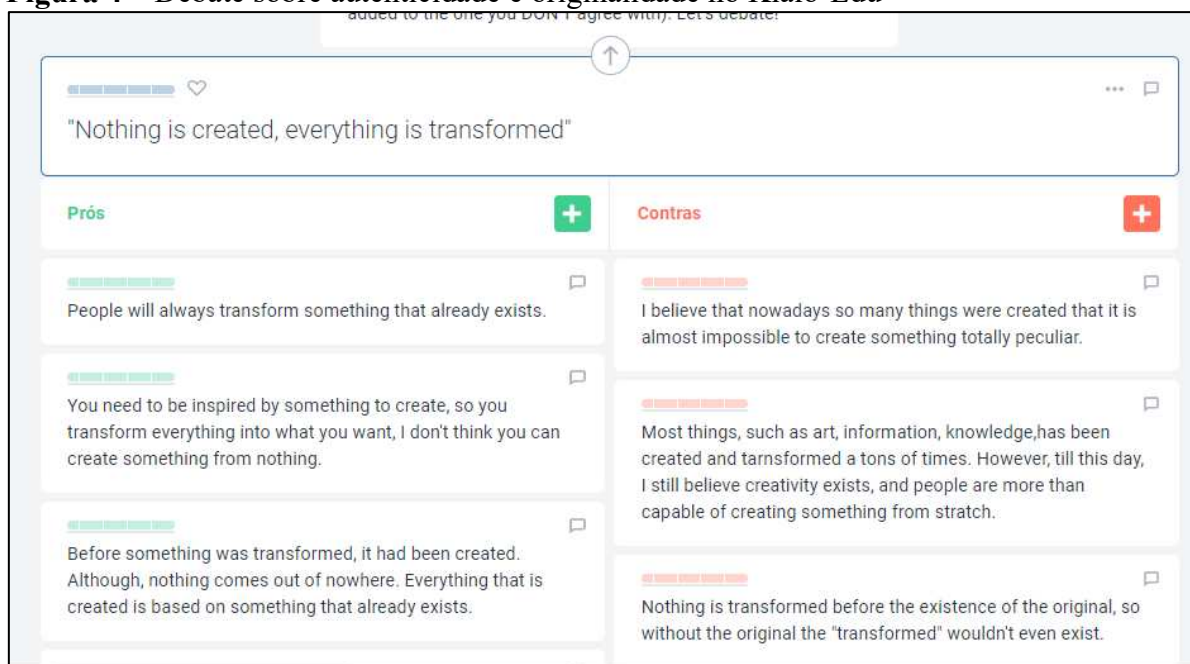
Figura 7 – Debate sobre autenticidade e originalidade no Kialo Edu

added to the one you DON'T agree with). Let's debate!

"Nothing is created, everything is transformed"

Prós

Contras

People will always transform something that already exists.

You need to be inspired by something to create, so you transform everything into what you want, I don't think you can create something from nothing.

Before something was transformed, it had been created. Although, nothing comes out of nowhere. Everything that is created is based on something that already exists.

I believe that nowadays so many things were created that it is almost impossible to create something totally peculiar.

Most things, such as art, information, knowledge,has been created and tarnsformed a tons of times. However, till this day, I still believe creativity exists, and people are more than capable of creating something from stratch.

Nothing is transformed before the existence of the original, so without the original the "transformed" wouldn't even exist.